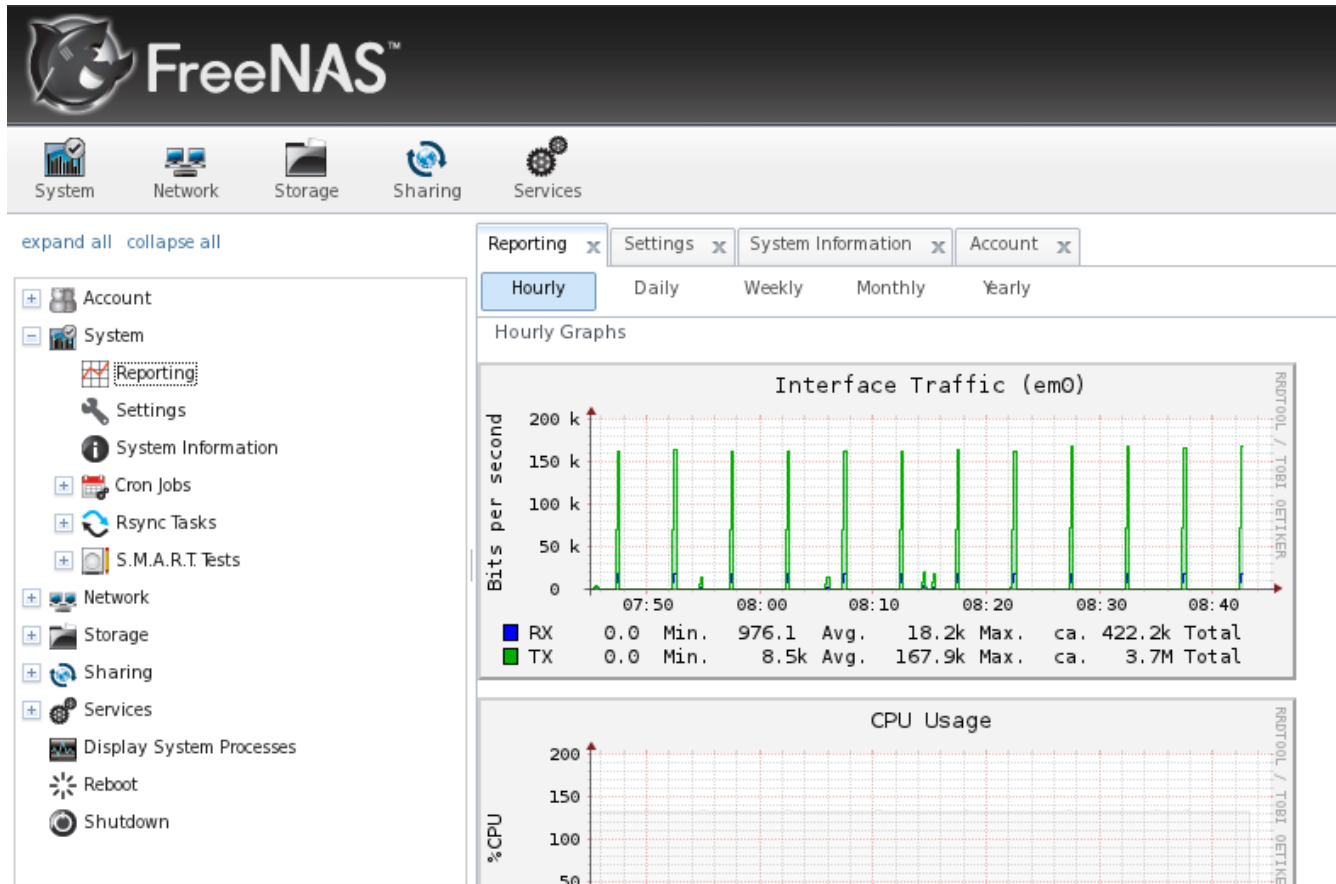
FreeNAS™

System Network Storage Sharing Services

expand all collapse all

Account
System
Reporting
Settings
System Information
Cron Jobs
Rsync Tasks
S.M.A.R.T. Tests
Network
Storage
Sharing
Services
Display System Processes
Reboot
Shutdown

Reporting x Settings x System Information x Account x

Hourly Daily Weekly Monthly Yearly

Hourly Graphs

Interface Traffic (em0)

RRDTOOL / TOBI OETIKER

Bits per second

200 k
150 k
100 k
50 k
0

07:50 08:00 08:10 08:20 08:30 08:40

| | | | | | | | | |
|---|---|---|---|---|---|---|---|---|
| RX | 0.0 | Min. | 976.1 | Avg. | 18.2k | Max. | ca. | 422.2k Total |
| TX | 0.0 | Min. | 8.5k | Avg. | 167.9k | Max. | ca. | 3.7M Total |

CPU Usage

RRDTOOL / TOBI OETIKER

%CPU

200
150
100
50